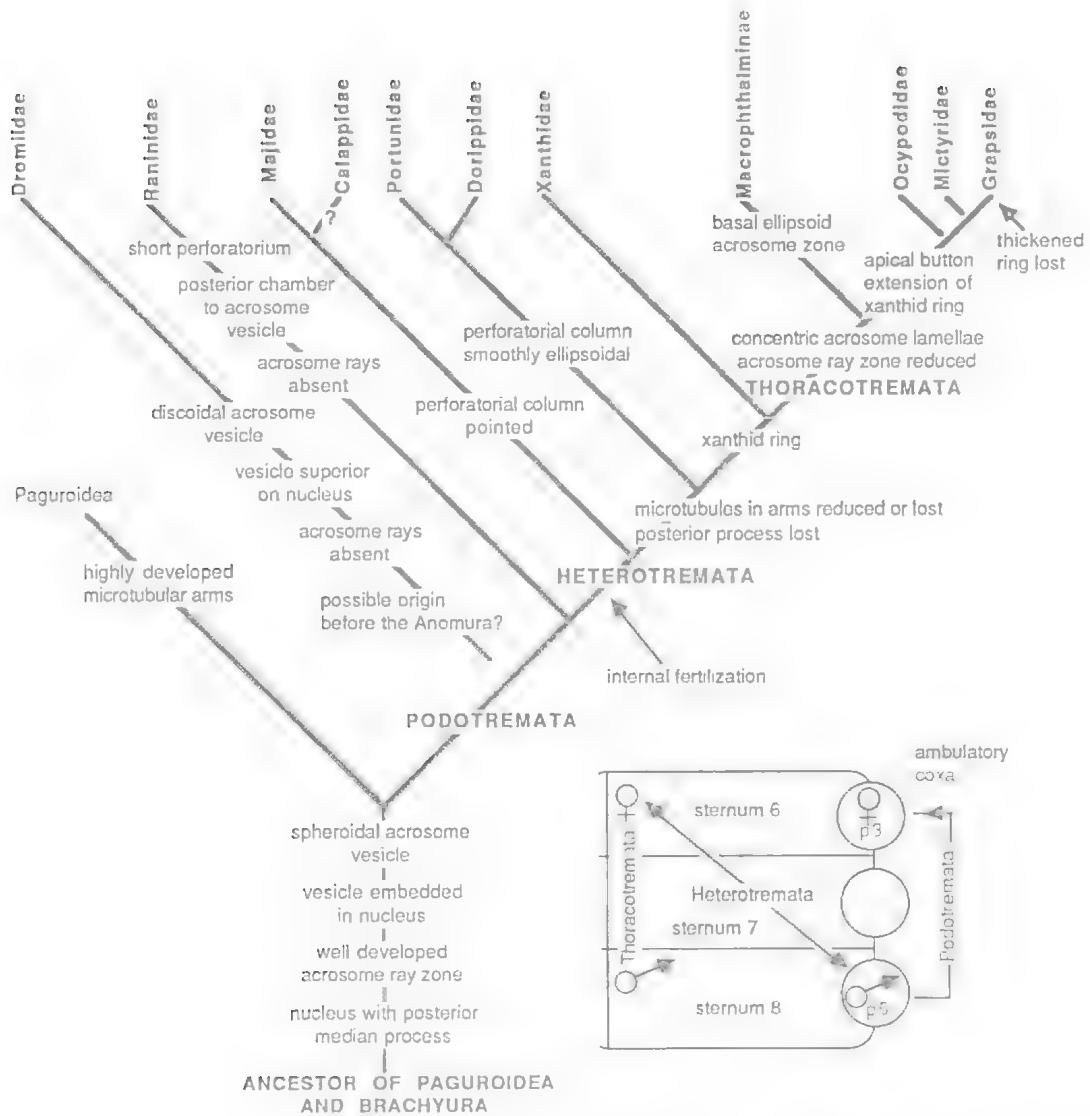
Dromiidae
Raninidae
Majidae
Calappidae
Portunidae
Dorippidae
Xanthidae
Macrophthalminae
Ocypodidae
Mictyridae
Grapsidae

?

short perforatorium

posterior chamber to acrosome vesicle

acrosome rays absent

discoidal acrosome vesicle

vesicle superior on nucleus

acrosome rays absent

possible origin before the Anomura?

perforatorial column smoothly ellipsoidal

perforatorial column pointed

basal ellipsoid acrosome zone

apical button extension of xanthid ring

thickened ring lost

concentric acrosome lamellae acrosome ray zone reduced

THORACOTREMATA

xanthid ring

microtubules in arms reduced or lost posterior process lost

HETEROTREMATA

internal fertilization

Paguroidea

highly developed microtubular arms

PODOTREMATA

spheroidal acrosome vesicle

vesicle embedded in nucleus

well developed acrosome ray zone

nucleus with posterior median process

ANCESTOR OF PAGUROIDEA AND BRACHYURA

ambulatory coxa

sternum 6

p3

Thoracotremata

Heterotremata

sternum 7

Podotremata

sternum 8

p5